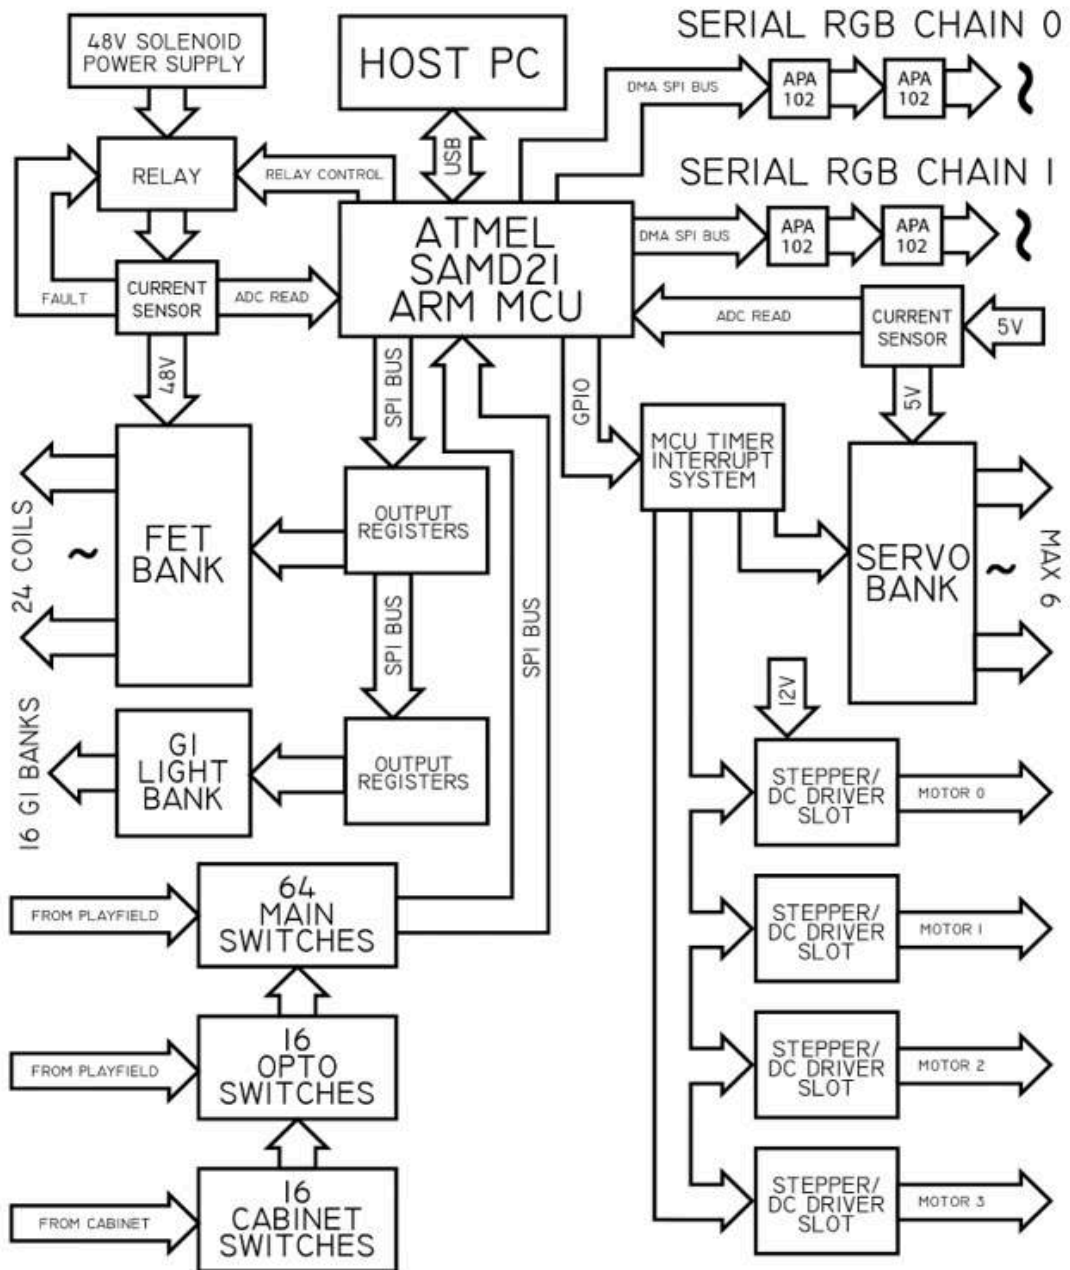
48V SOLENOID POWER SUPPLY

HOST PC

SERIAL RGB CHAIN 0

DMA SPI BUS

APA 102

APA 102

~

RELAY

RELAY CONTROL

USB

SERIAL RGB CHAIN 1

ATMEL SAMD21 ARM MCU

DMA SPI BUS

APA 102

APA 102

~

FAULT

CURRENT SENSOR

ADC READ

ADC READ

CURRENT SENSOR

5V

48V

SPI BUS

GPIO

5V

MCU TIMER INTERRUPT SYSTEM

24 COILS

~

FET BANK

OUTPUT REGISTERS

SPI BUS

SERVO BANK

~

MAX 6

SPI BUS

12V

16 GI BANKS

GI LIGHT BANK

OUTPUT REGISTERS

STEPPER/ DC DRIVER SLOT

MOTOR 0

FROM PLAYFIELD

64 MAIN SWITCHES

STEPPER/ DC DRIVER SLOT

MOTOR 1

FROM PLAYFIELD

16 OPTO SWITCHES

STEPPER/ DC DRIVER SLOT

MOTOR 2

FROM CABINET

16 CABINET SWITCHES

STEPPER/ DC DRIVER SLOT

MOTOR 3